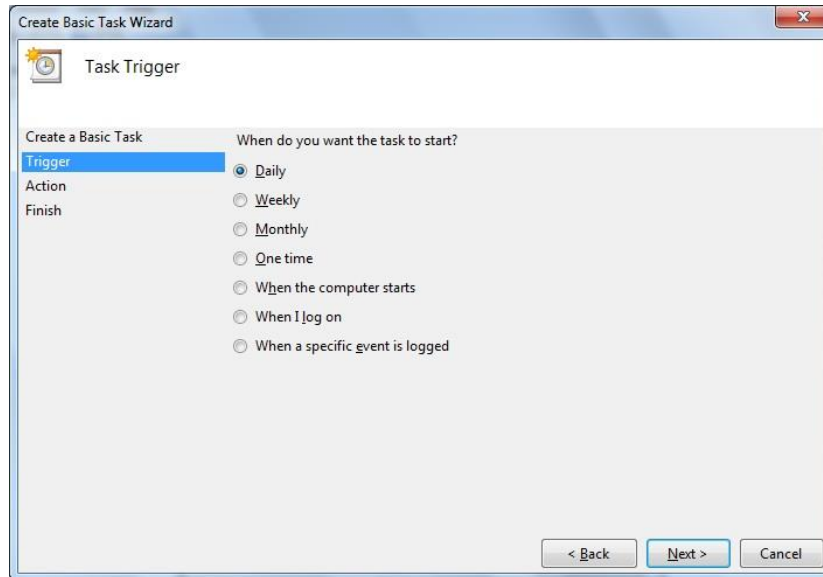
Create Basic Task Wizard

Task Trigger

Create a Basic Task
Trigger
Action
Finish

When do you want the task to start?

Daily

Weekly

Monthly

One time

When the computer starts

When I log on

When a specific event is logged

< Back
Next >
Cancel